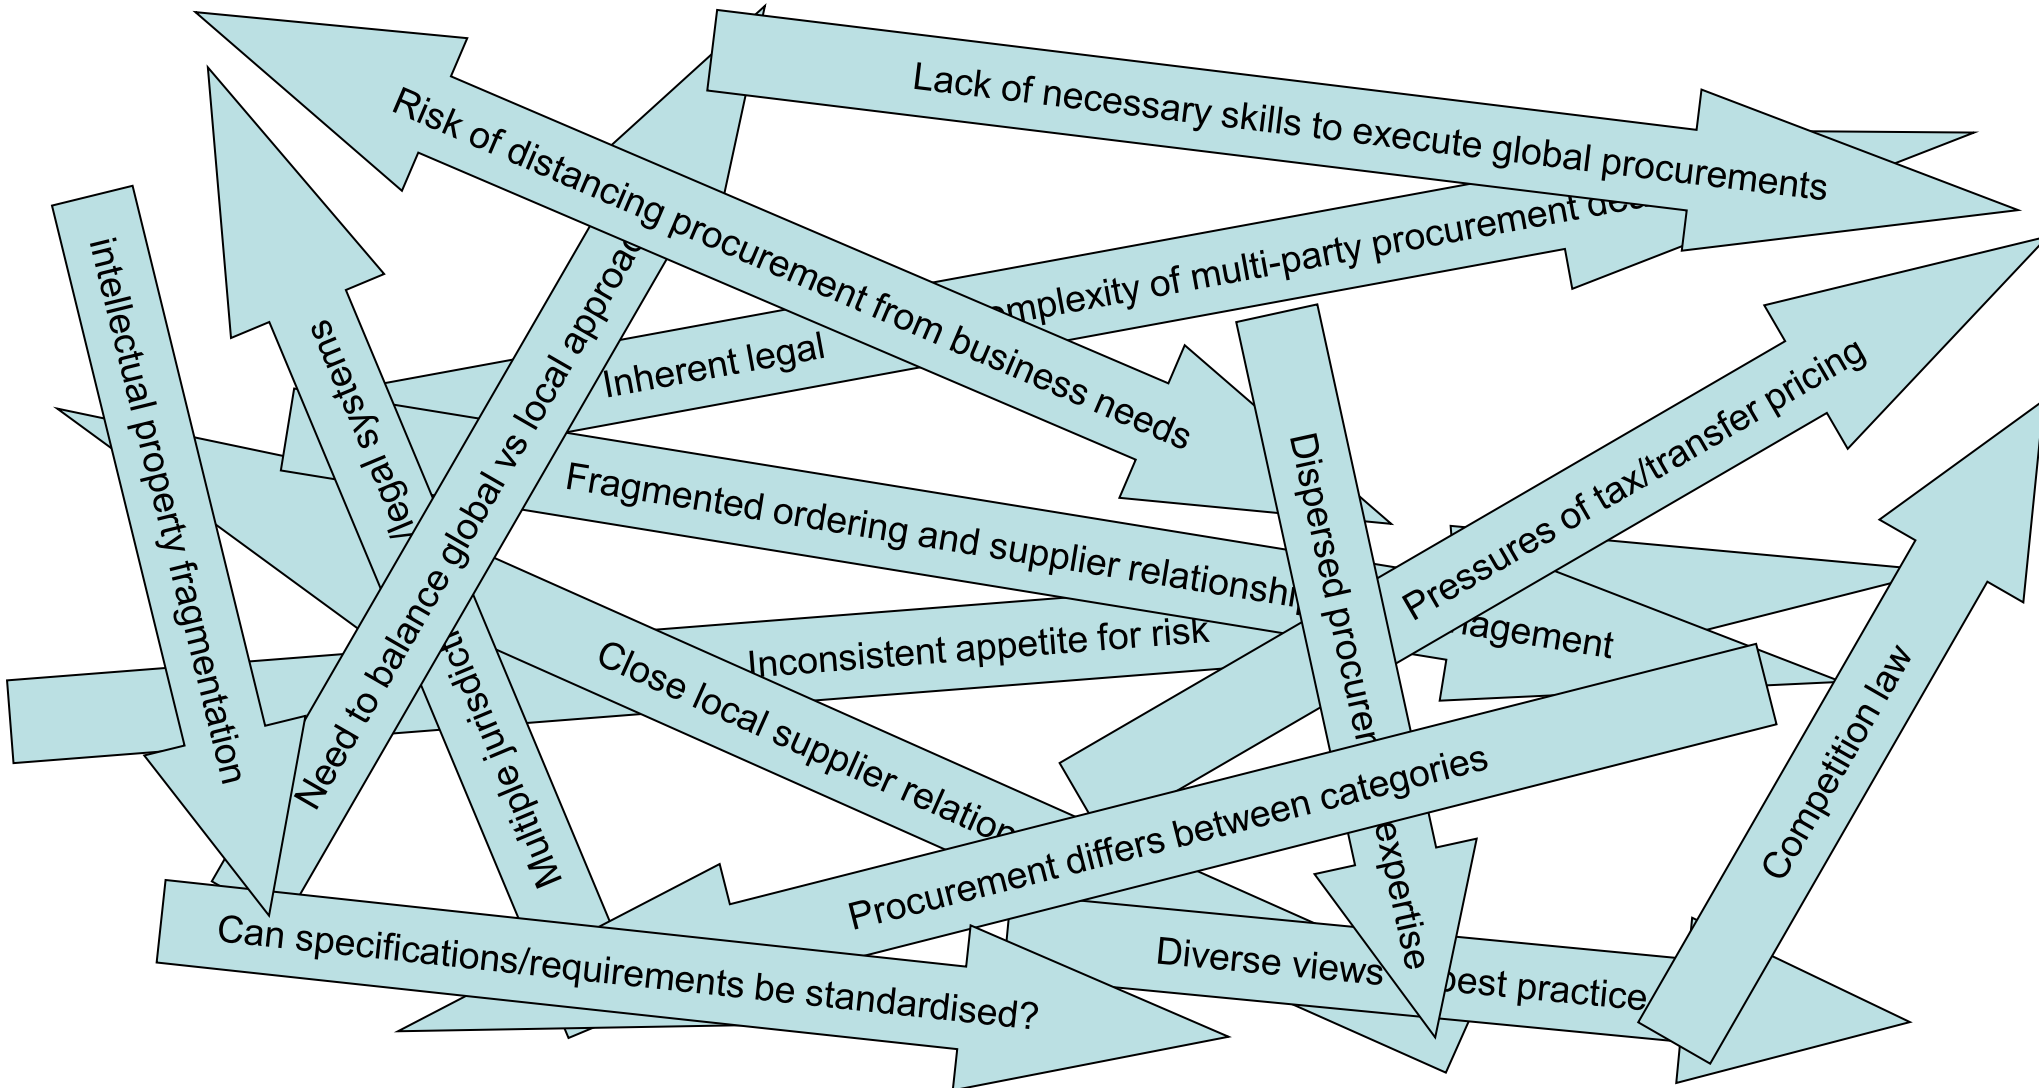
Lack of necessary skills to execute global procurements

Risk of distancing procurement from business needs

Inherent legal complexity of multi-party procurement de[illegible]

intellectual property fragmentation

legal systems

Need to balance global vs local approac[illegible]

Fragmented ordering and supplier relationshi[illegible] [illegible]nagement

Dispersed procure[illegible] expertise

Pressures of tax/transfer pricing

Inconsistent appetite for risk

Multiple jurisdic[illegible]

Close local supplier relation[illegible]

Procurement differs between categories

Competition law

Can specifications/requirements be standardised?

Diverse views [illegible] best practice